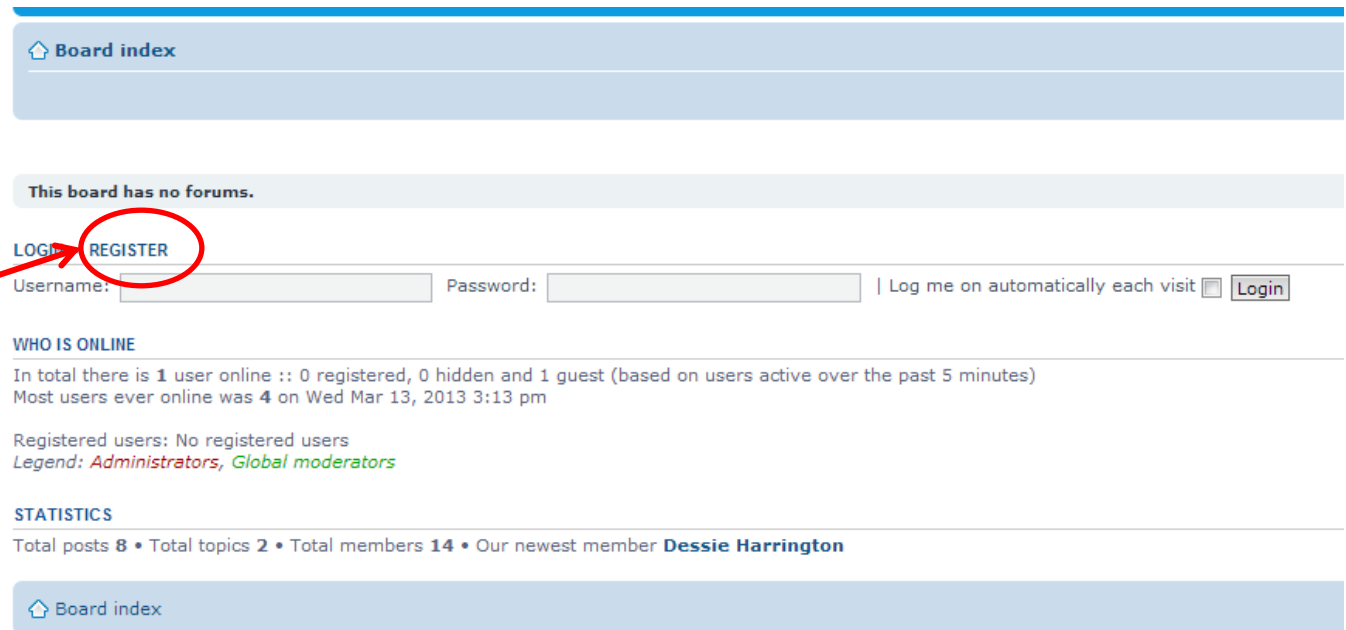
Board index

This board has no forums.

LOGIN • REGISTER

Username: Password: | Log me on automatically each visit Login

WHO IS ONLINE

In total there is **1** user online :: 0 registered, 0 hidden and 1 guest (based on users active over the past 5 minutes)
Most users ever online was **4** on Wed Mar 13, 2013 3:13 pm

Registered users: No registered users
*Legend: Administrators, Global moderators*

STATISTICS

Total posts **8** • Total topics **2** • Total members **14** • Our newest member **Dessie Harrington**

Board index